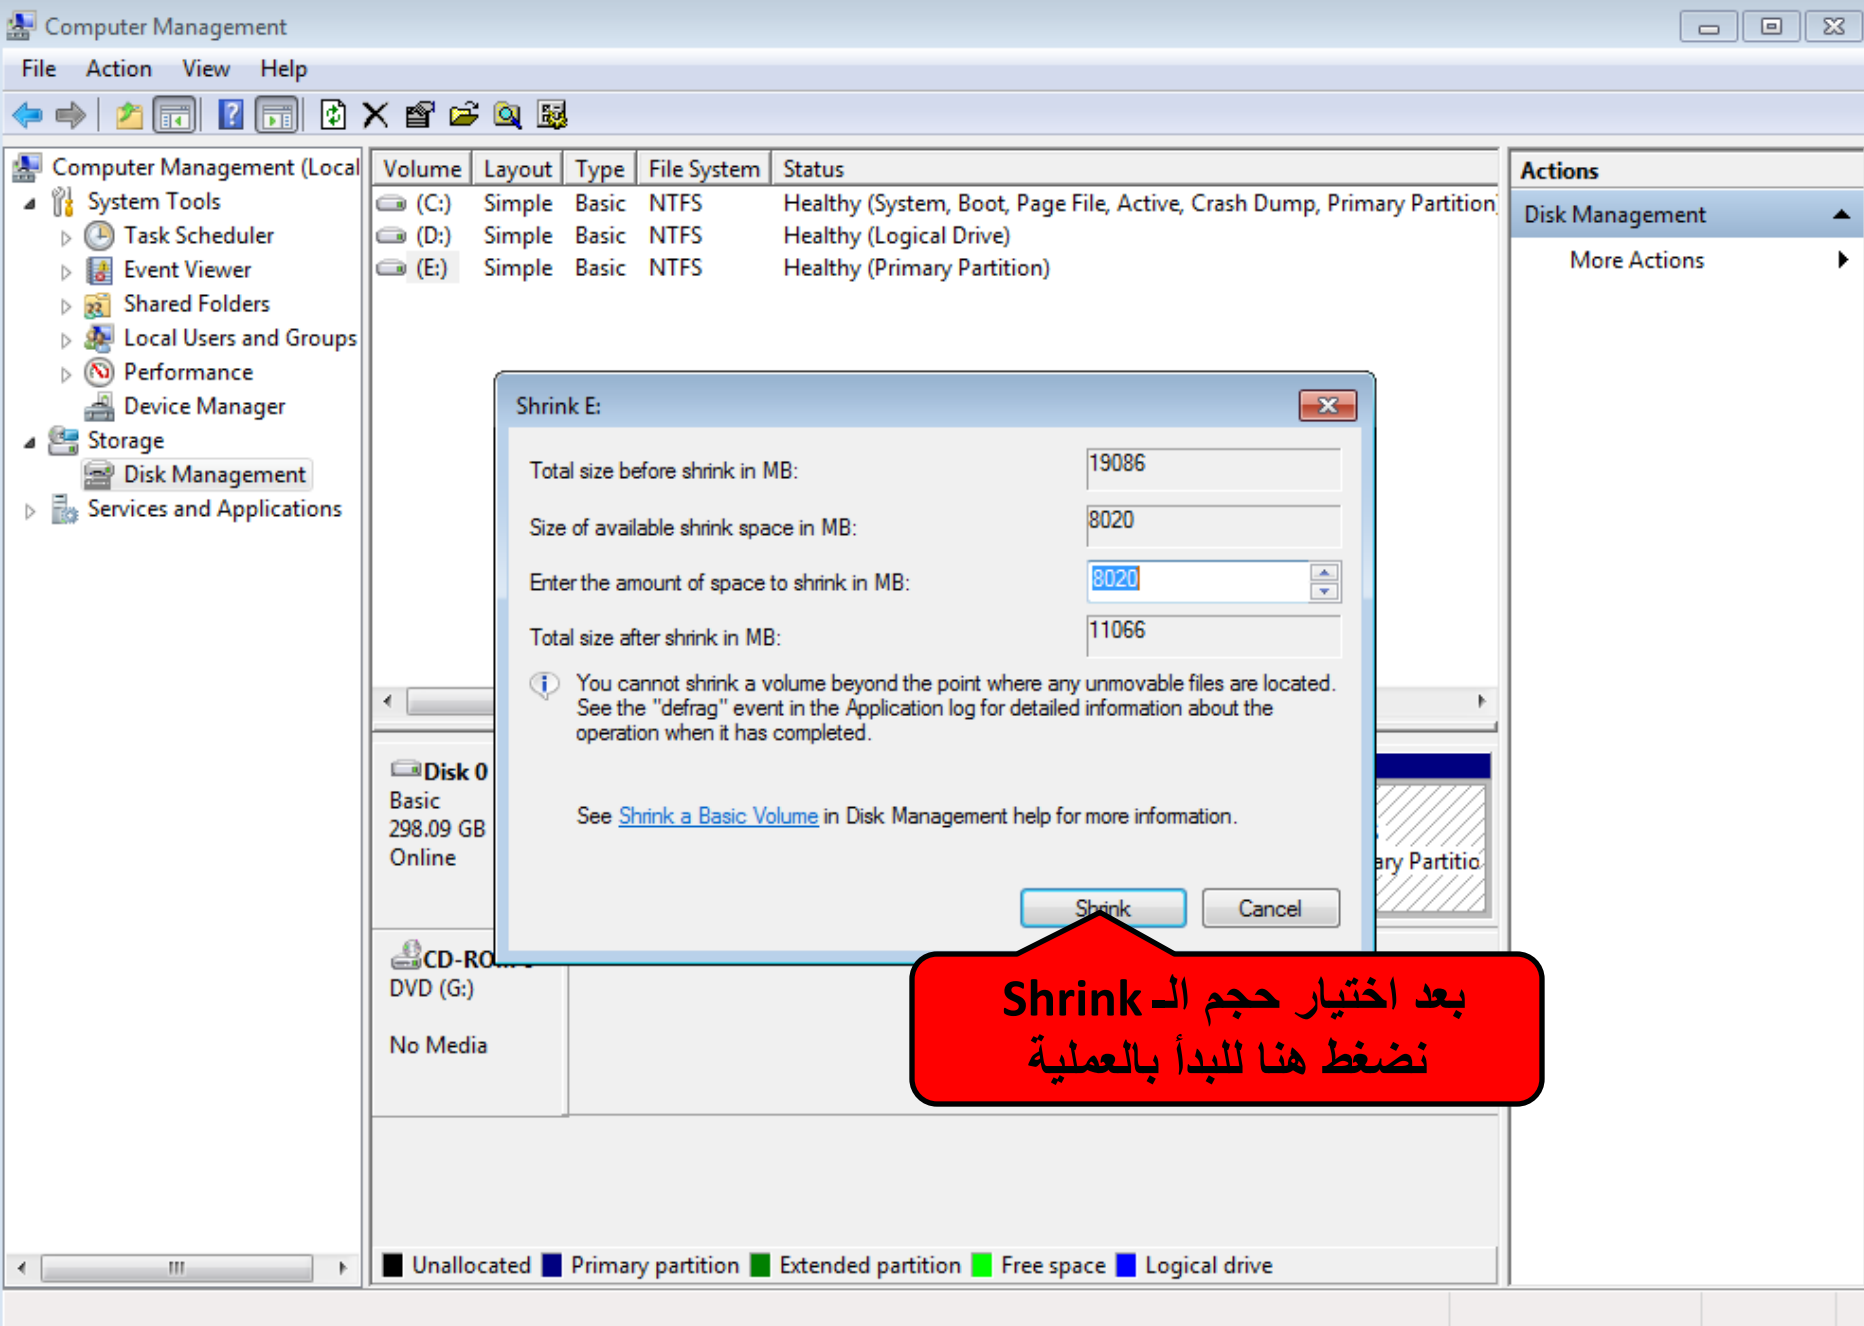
Computer Management

File Action View Help

Computer Management (Local
System Tools
Task Scheduler
Event Viewer
Shared Folders
Local Users and Groups
Performance
Device Manager
Storage
Disk Management
Services and Applications

| Volume | Layout | Type | File System | Status |
|---|---|---|---|---|
| (C:) | Simple | Basic | NTFS | Healthy (System, Boot, Page File, Active, Crash Dump, Primary Partition |
| (D:) | Simple | Basic | NTFS | Healthy (Logical Drive) |
| (E:) | Simple | Basic | NTFS | Healthy (Primary Partition) |

Actions
Disk Management
More Actions

Shrink E:

Total size before shrink in MB: 19086

Size of available shrink space in MB: 8020

Enter the amount of space to shrink in MB: 8020

Total size after shrink in MB: 11066

You cannot shrink a volume beyond the point where any unmovable files are located. See the "defrag" event in the Application log for detailed information about the operation when it has completed.

See Shrink a Basic Volume in Disk Management help for more information.

Shrink Cancel

Disk 0
Basic
298.09 GB
Online

ary Partitio

CD-RO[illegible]
DVD (G:)

No Media

بعد اختيار حجم الـ Shrink
نضغط هنا للبدأ بالعملية

Unallocated Primary partition Extended partition Free space Logical drive